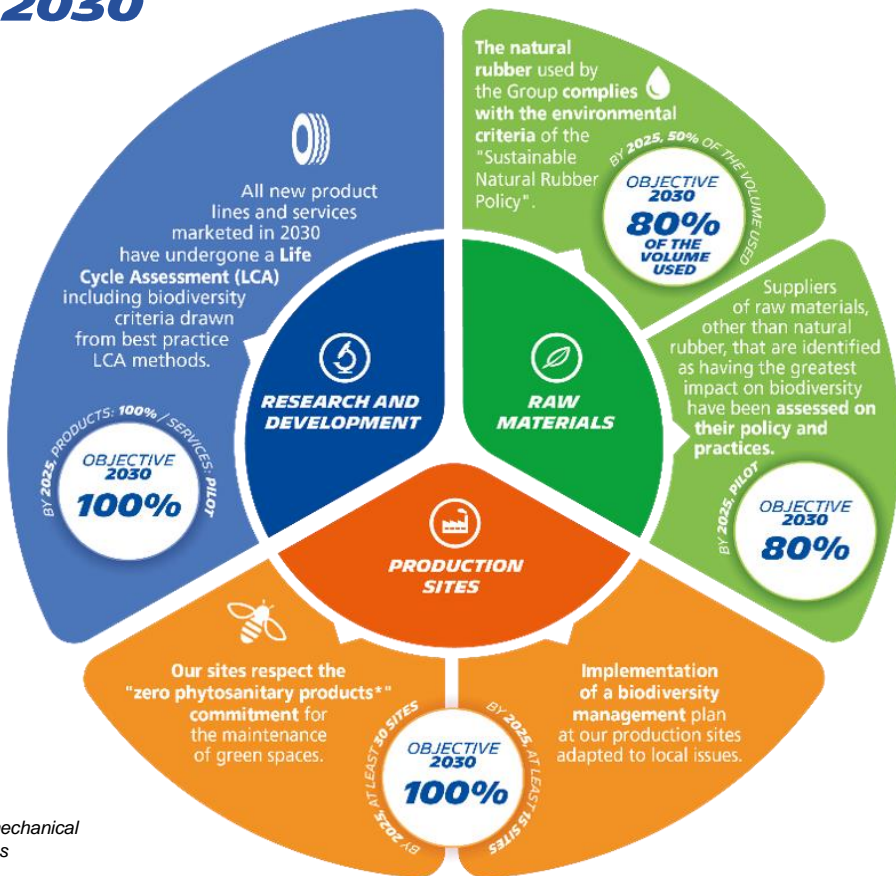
2030

All new product lines and services marketed in 2030 have undergone a Life Cycle Assessment (LCA) including biodiversity criteria drawn from best practice LCA methods.

BY 2025, PRODUCTS: 100% / SERVICES: PILOT

OBJECTIVE 2030 100%

RESEARCH AND DEVELOPMENT

The natural rubber used by the Group complies with the environmental criteria of the "Sustainable Natural Rubber Policy".

BY 2025, 50% OF THE VOLUME USED

OBJECTIVE 2030 80% OF THE VOLUME USED

RAW MATERIALS

Suppliers of raw materials, other than natural rubber, that are identified as having the greatest impact on biodiversity have been assessed on their policy and practices.

BY 2025, PILOT

OBJECTIVE 2030 80%

PRODUCTION SITES

Our sites respect the "zero phytosanitary products*" commitment for the maintenance of green spaces.

BY 2025, AT LEAST 30 SITES

OBJECTIVE 2030 100%

BY 2025, AT LEAST 15 SITES

Implementation of a biodiversity management plan at our production sites adapted to local issues.

echanical
s